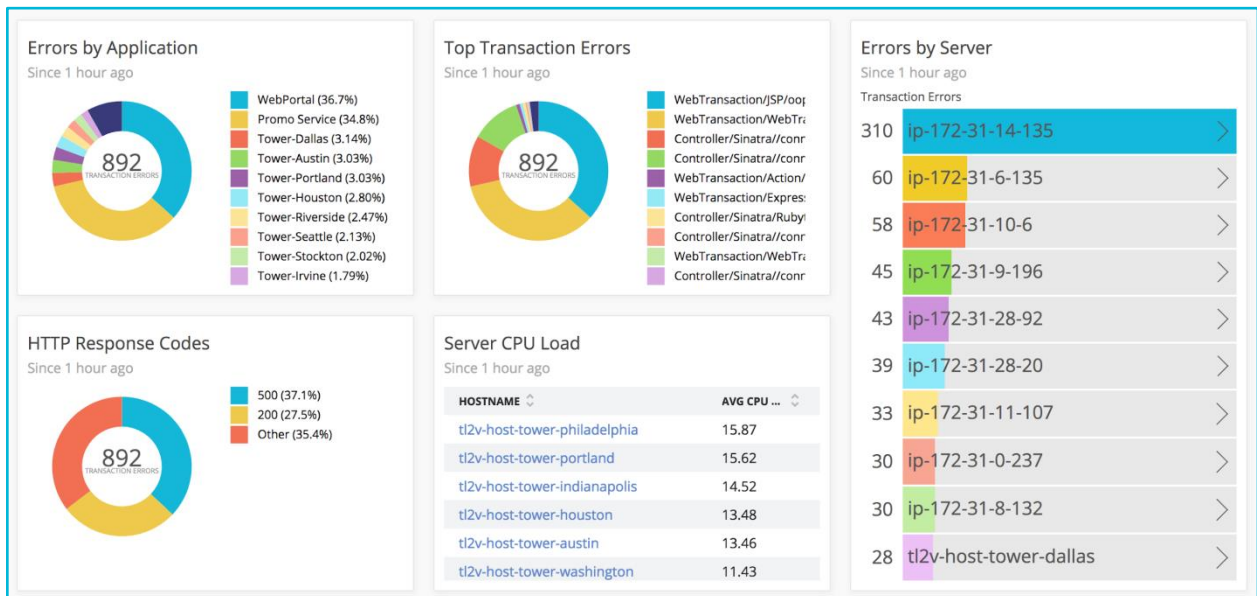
Errors by Application
Since 1 hour ago

892
TRANSACTION ERRORS

WebPortal (36.7%)
Promo Service (34.8%)
Tower-Dallas (3.14%)
Tower-Austin (3.03%)
Tower-Portland (3.03%)
Tower-Houston (2.80%)
Tower-Riverside (2.47%)
Tower-Seattle (2.13%)
Tower-Stockton (2.02%)
Tower-Irvine (1.79%)

Top Transaction Errors
Since 1 hour ago

892
TRANSACTION ERRORS

WebTransaction/JSP/oop
WebTransaction/WebTra
Controller/Sinatra//conr
Controller/Sinatra//conr
WebTransaction/Action/
WebTransaction/Express
Controller/Sinatra/Ruby
Controller/Sinatra//conr
WebTransaction/WebTra
Controller/Sinatra//conr

Errors by Server
Since 1 hour ago
Transaction Errors

310 ip-172-31-14-135
60 ip-172-31-6-135
58 ip-172-31-10-6
45 ip-172-31-9-196
43 ip-172-31-28-92
39 ip-172-31-28-20
33 ip-172-31-11-107
30 ip-172-31-0-237
30 ip-172-31-8-132
28 tl2v-host-tower-dallas

HTTP Response Codes
Since 1 hour ago

892
TRANSACTION ERRORS

500 (37.1%)
200 (27.5%)
Other (35.4%)

Server CPU Load
Since 1 hour ago

| HOSTNAME | AVG CPU ... |
|---|---|
| tl2v-host-tower-philadelphia | 15.87 |
| tl2v-host-tower-portland | 15.62 |
| tl2v-host-tower-indianapolis | 14.52 |
| tl2v-host-tower-houston | 13.48 |
| tl2v-host-tower-austin | 13.46 |
| tl2v-host-tower-washington | 11.43 |